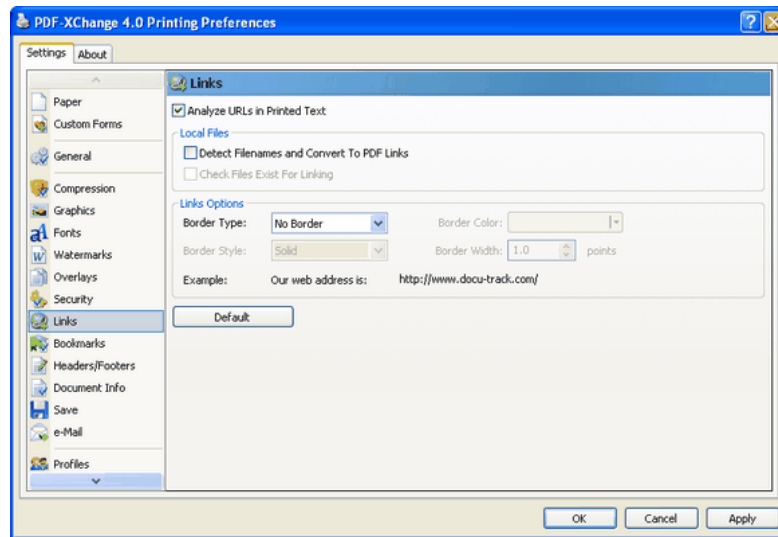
PDF-XChange 4.0 Printing Preferences

Settings | About

Paper
Custom Forms
General
Compression
Graphics
Fonts
Watermarks
Overlays
Security
Links
Bookmarks
Headers/Footers
Document Info
Save
e-Mail
Profiles

Links

Analyze URLs in Printed Text

Local Files

Detect Filenames and Convert To PDF Links

Check Files Exist For Linking

Links Options

Border Type: No Border

Border Color:

Border Style: Solid

Border Width: 1.0 points

Example: Our web address is: http://www.docu-track.com/

Default

OK | Cancel | Apply